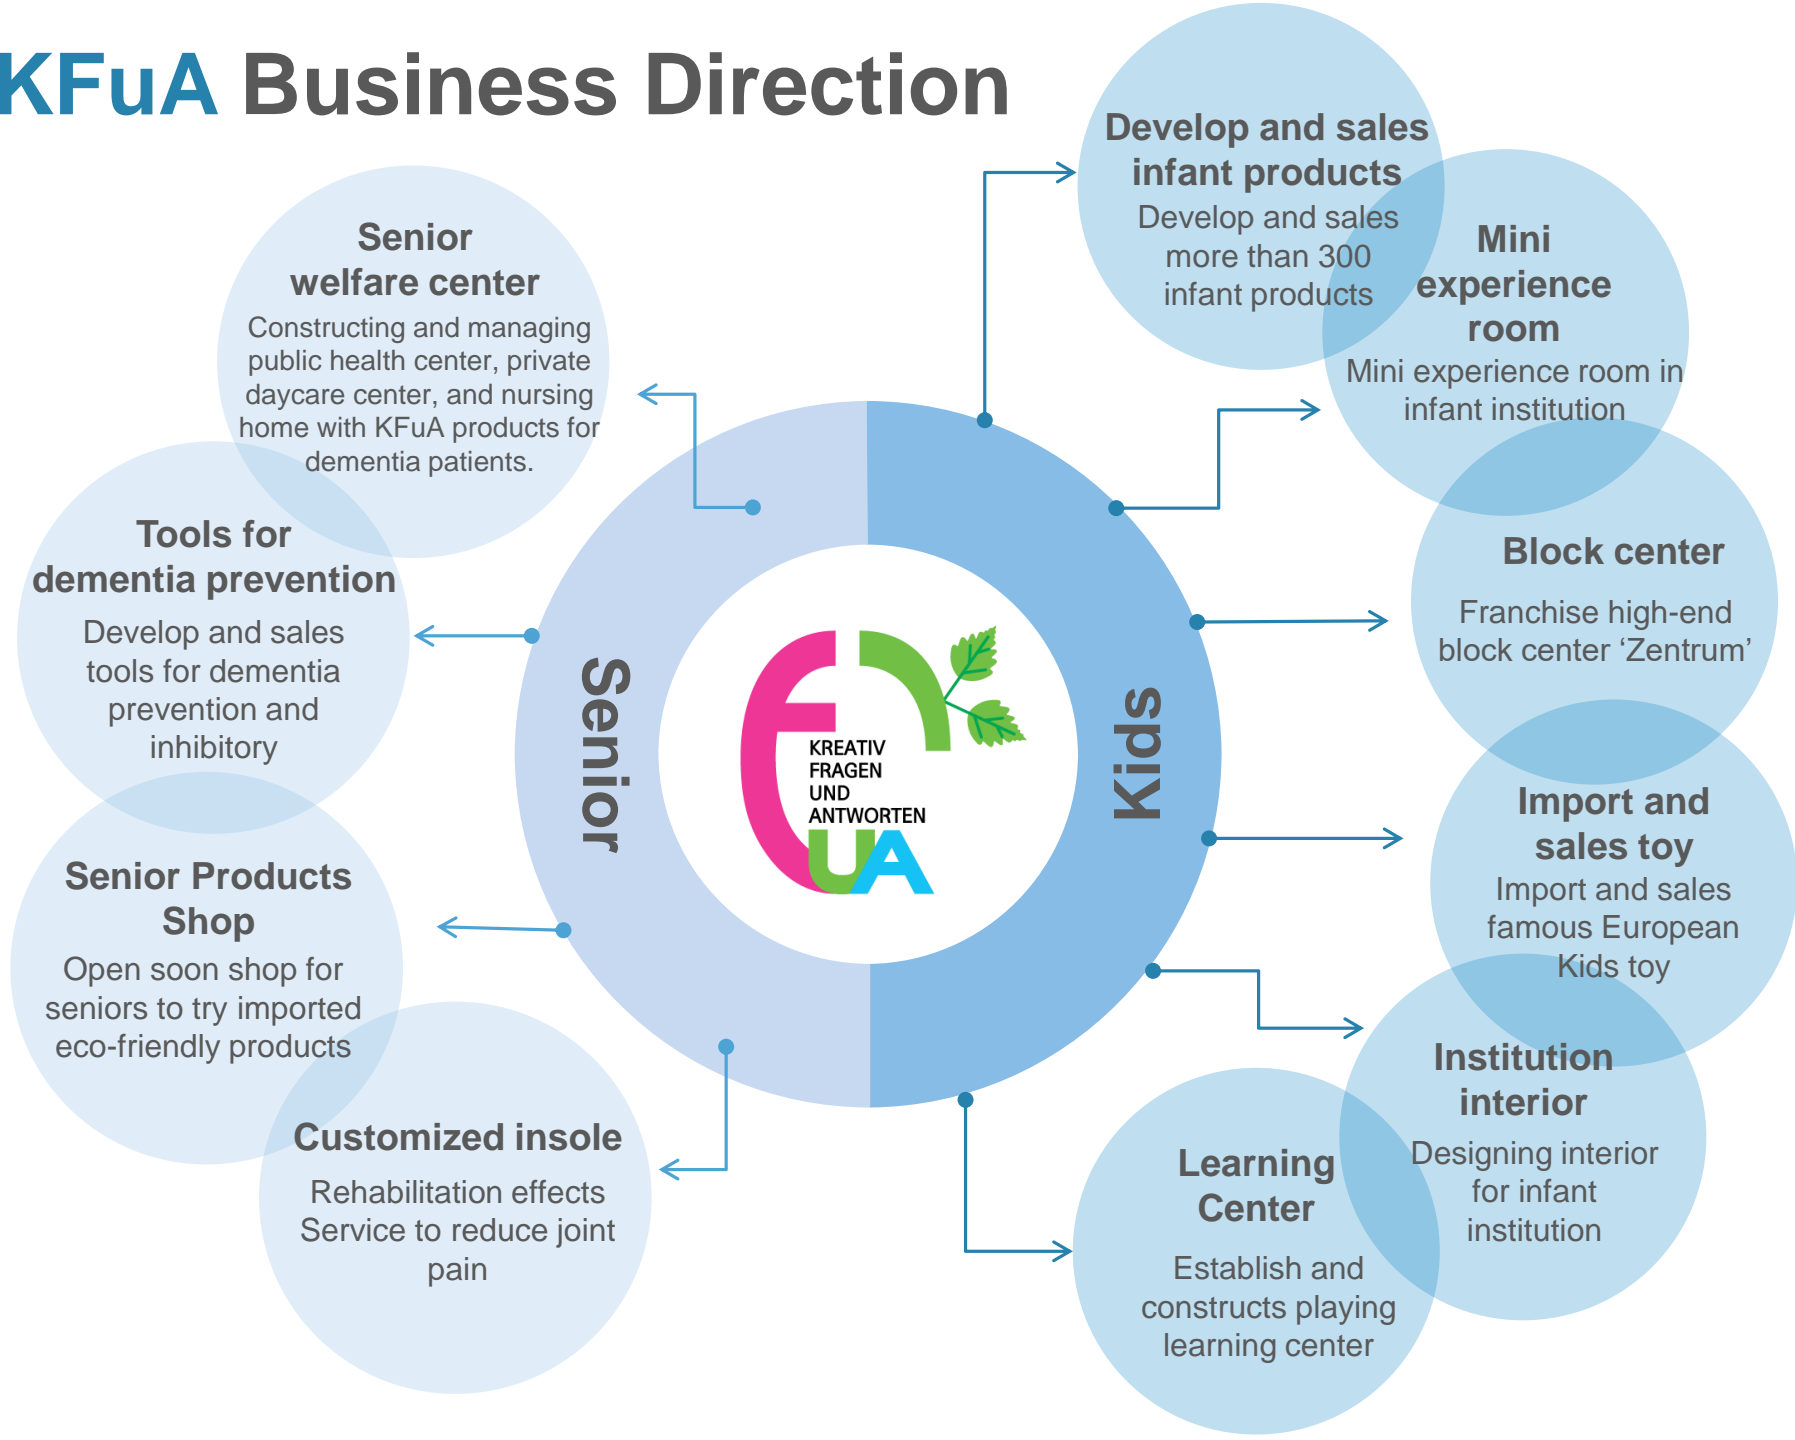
KFuA Business Direction

Senior welfare center
Constructing and managing public health center, private daycare center, and nursing home with KFuA products for dementia patients.

Tools for dementia prevention
Develop and sales tools for dementia prevention and inhibitory

Senior Products Shop
Open soon shop for seniors to try imported eco-friendly products

Customized insole
Rehabilitation effects Service to reduce joint pain

Senior

KREATIV FRAGEN UND ANTWORTEN
UA

Kids

Develop and sales infant products
Develop and sales more than 300 infant products

Mini experience room
Mini experience room in infant institution

Block center
Franchise high-end block center 'Zentrum'

Import and sales toy
Import and sales famous European Kids toy

Institution interior
Designing interior for infant institution

Learning Center
Establish and constructs playing learning center